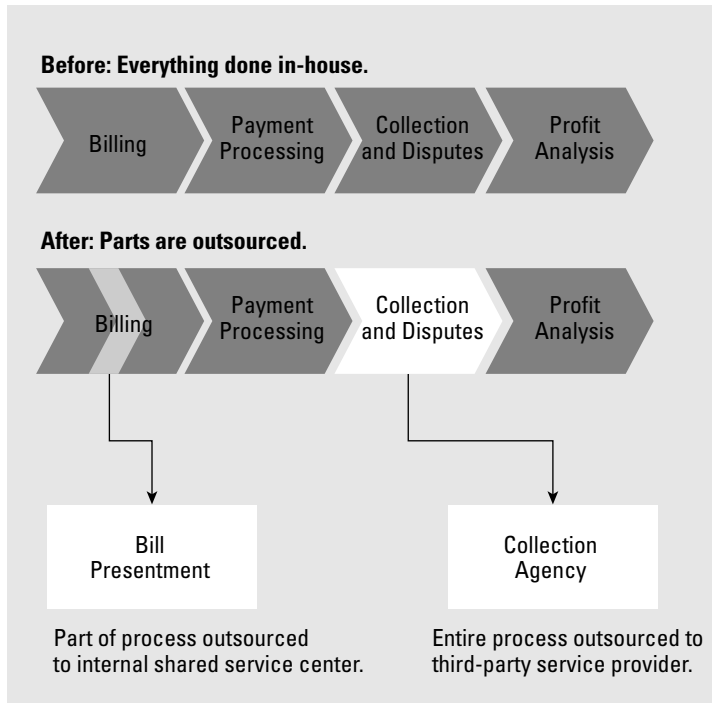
Before: Everything done in-house.

Billing

Payment Processing

Collection and Disputes

Profit Analysis

After: Parts are outsourced.

Billing

Payment Processing

Collection and Disputes

Profit Analysis

Bill Presentment

Part of process outsourced to internal shared service center.

Collection Agency

Entire process outsourced to third-party service provider.